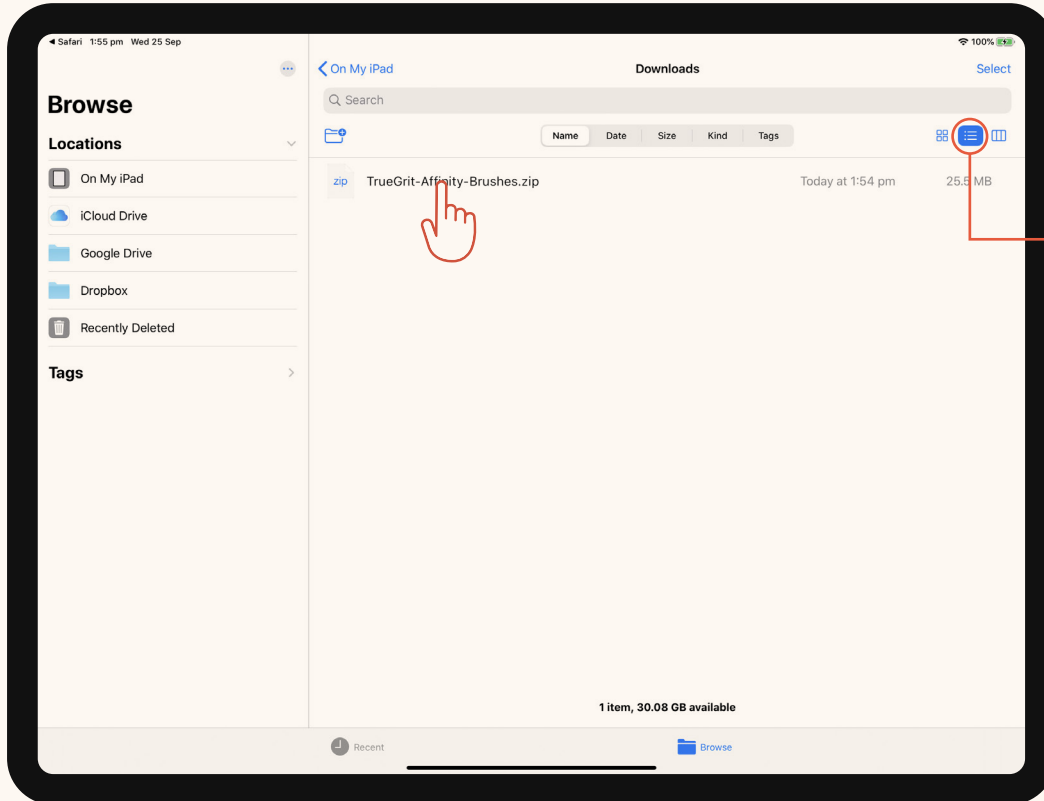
◀ Safari 1:55 pm Wed 25 Sep

100%

Browse

Locations

On My iPad

iCloud Drive

Google Drive

Dropbox

Recently Deleted

Tags

On My iPad

Downloads

Select

Search

Name Date Size Kind Tags

zip TrueGrit-Affinity-Brushes.zip Today at 1:54 pm 25.5 MB

1 item, 30.08 GB available

Recent

Browse